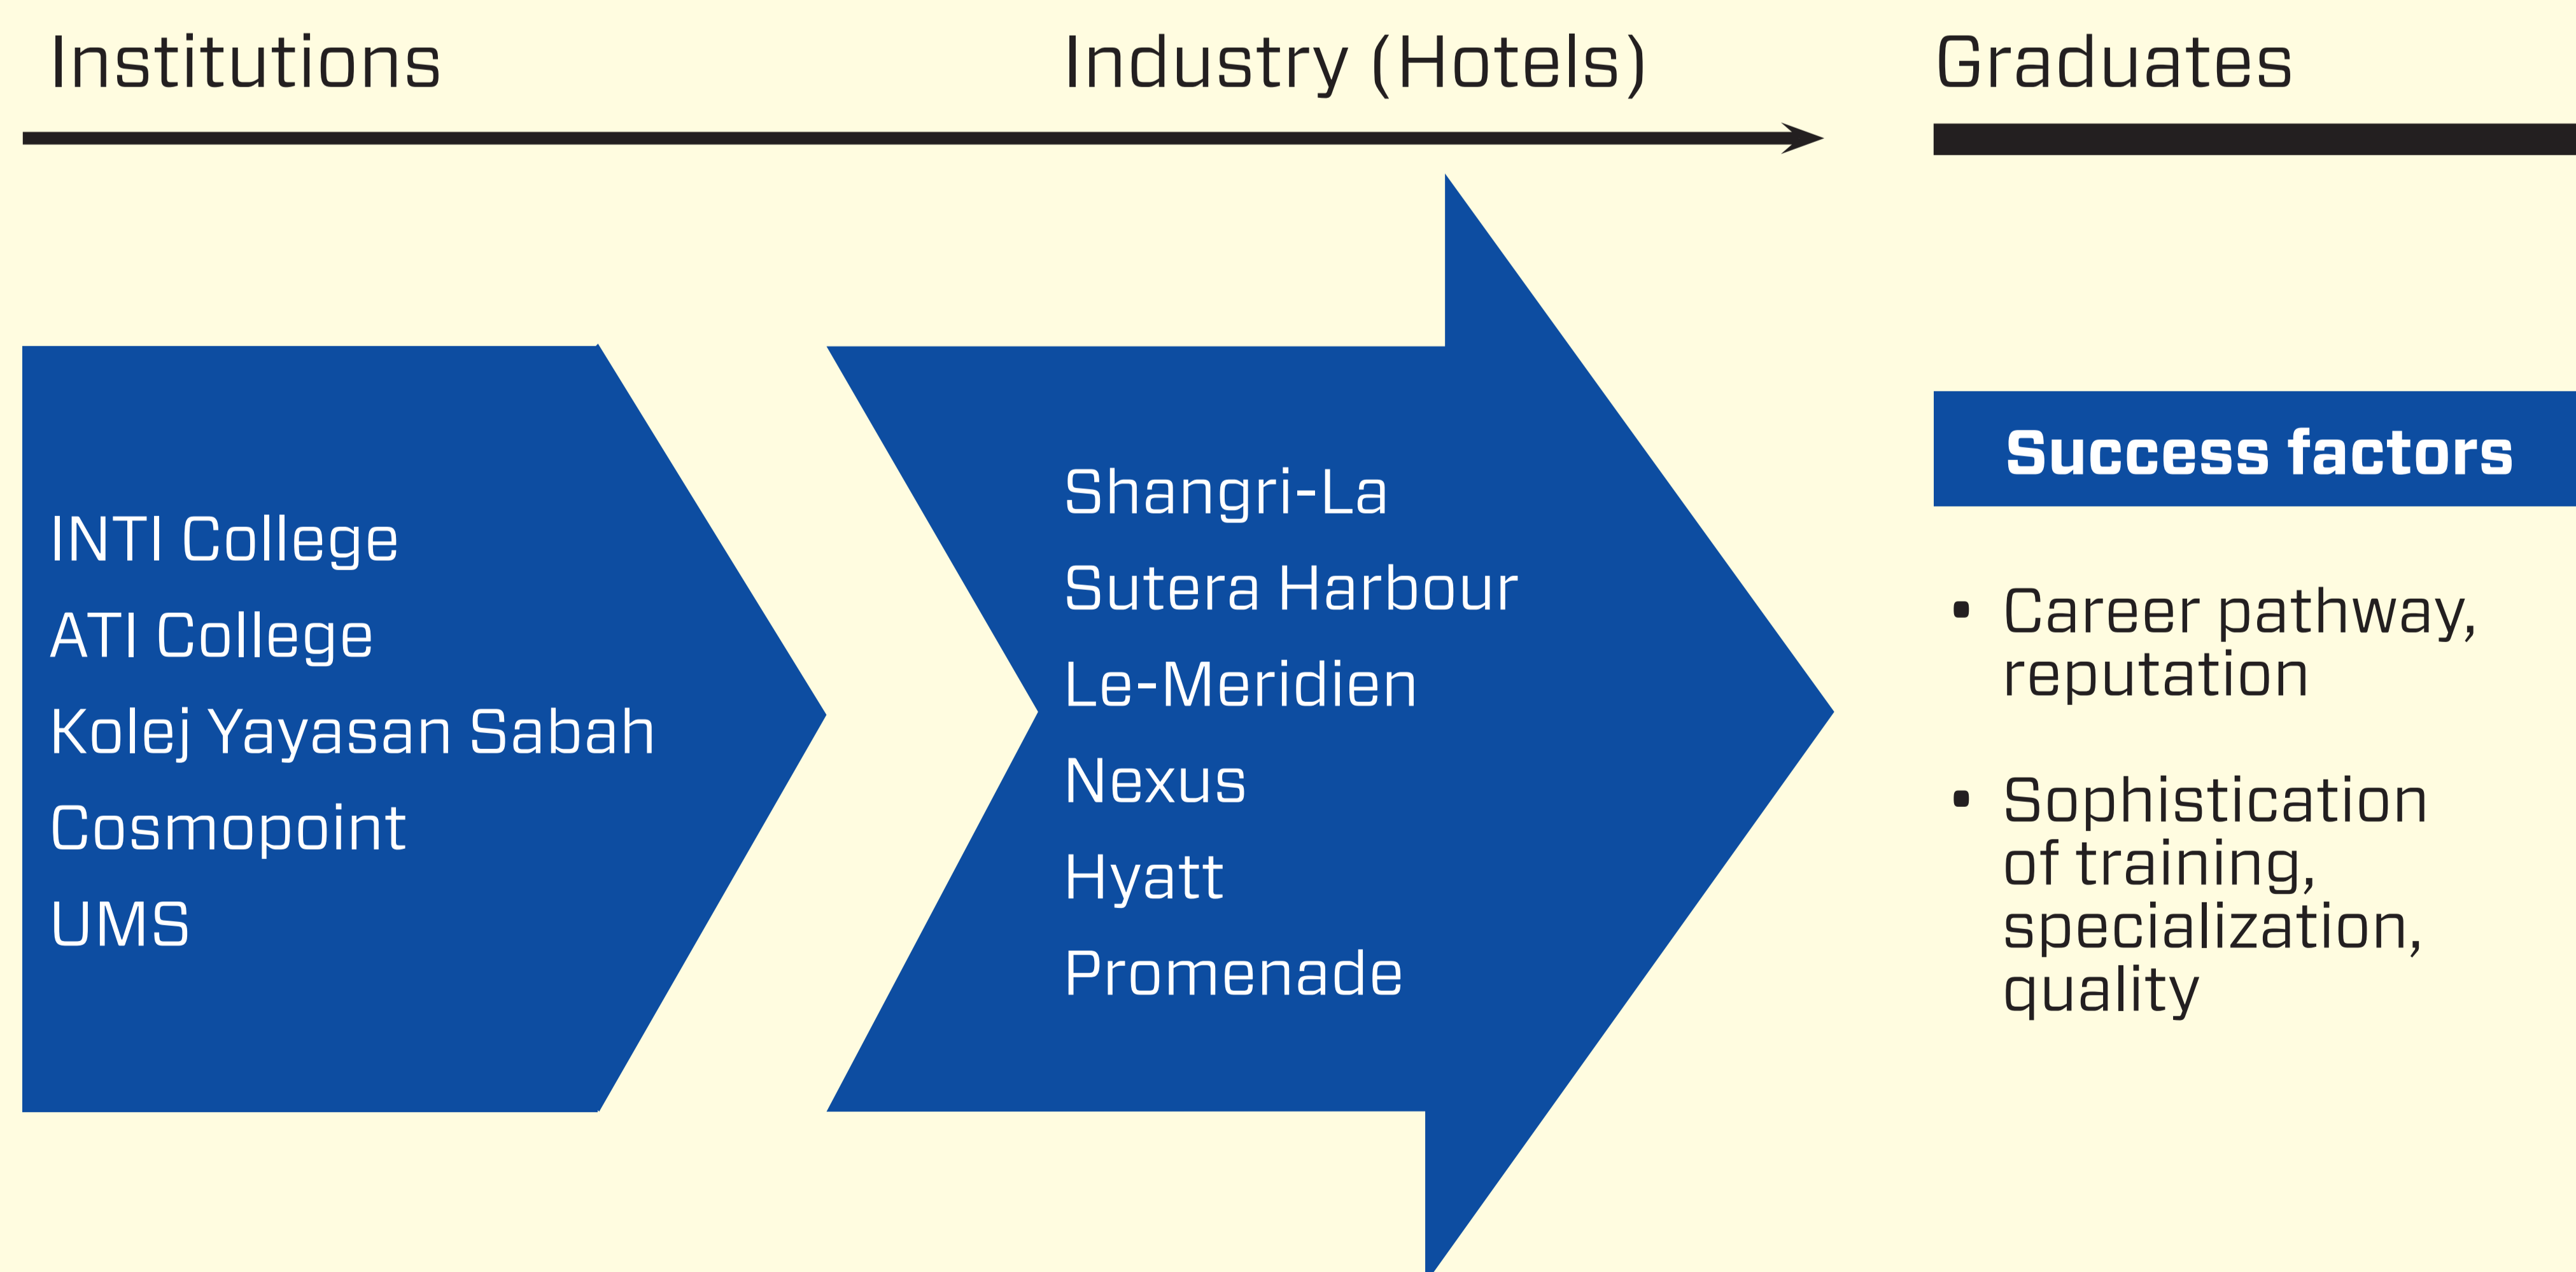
Institutions

Industry (Hotels)

Graduates

INTI College
ATI College
Kolej Yayasan Sabah
Cosmopoint
UMS

Shangri-La
Sutera Harbour
Le-Meridien
Nexus
Hyatt
Promenade

Success factors

• Career pathway, reputation

• Sophistication of training, specialization, quality